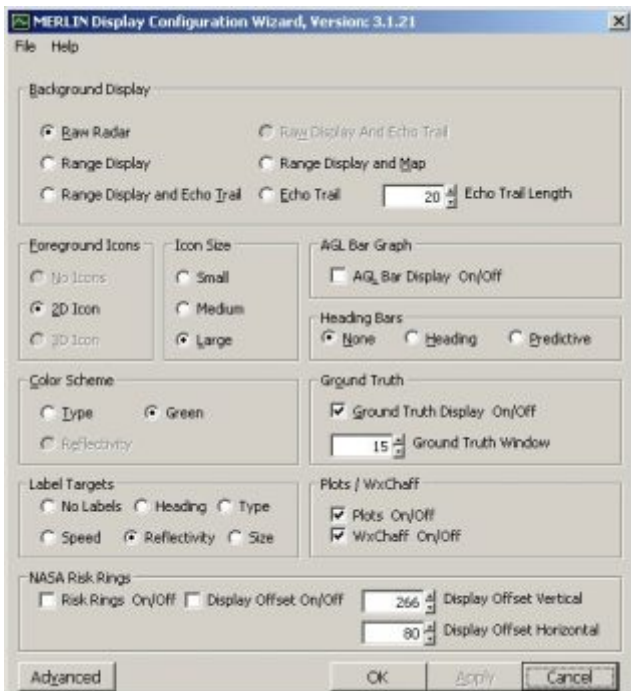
MERLIN Display Configuration Wizard, Version: 3.1.21

File Help

Background Display

Raw Radar

Raw Display And Echo Trail

Range Display

Range Display and Map

Range Display and Echo Trail

Echo Trail

20 Echo Trail Length

Foreground Icons

No Icons

2D Icon

3D Icon

Icon Size

Small

Medium

Large

AGL Bar Graph

AGL Bar Display On/Off

Heading Bars

None

Heading

Predictive

Color Scheme

Type

Green

Reflectivity

Ground Truth

Ground Truth Display On/Off

15 Ground Truth Window

Label Targets

No Labels

Heading

Type

Speed

Reflectivity

Size

Plots / WxChaff

Plots On/Off

WxChaff On/Off

NASA Risk Rings

Risk Rings On/Off

Display Offset On/Off

266 Display Offset Vertical

80 Display Offset Horizontal

Advanced

OK

Apply

Cancel